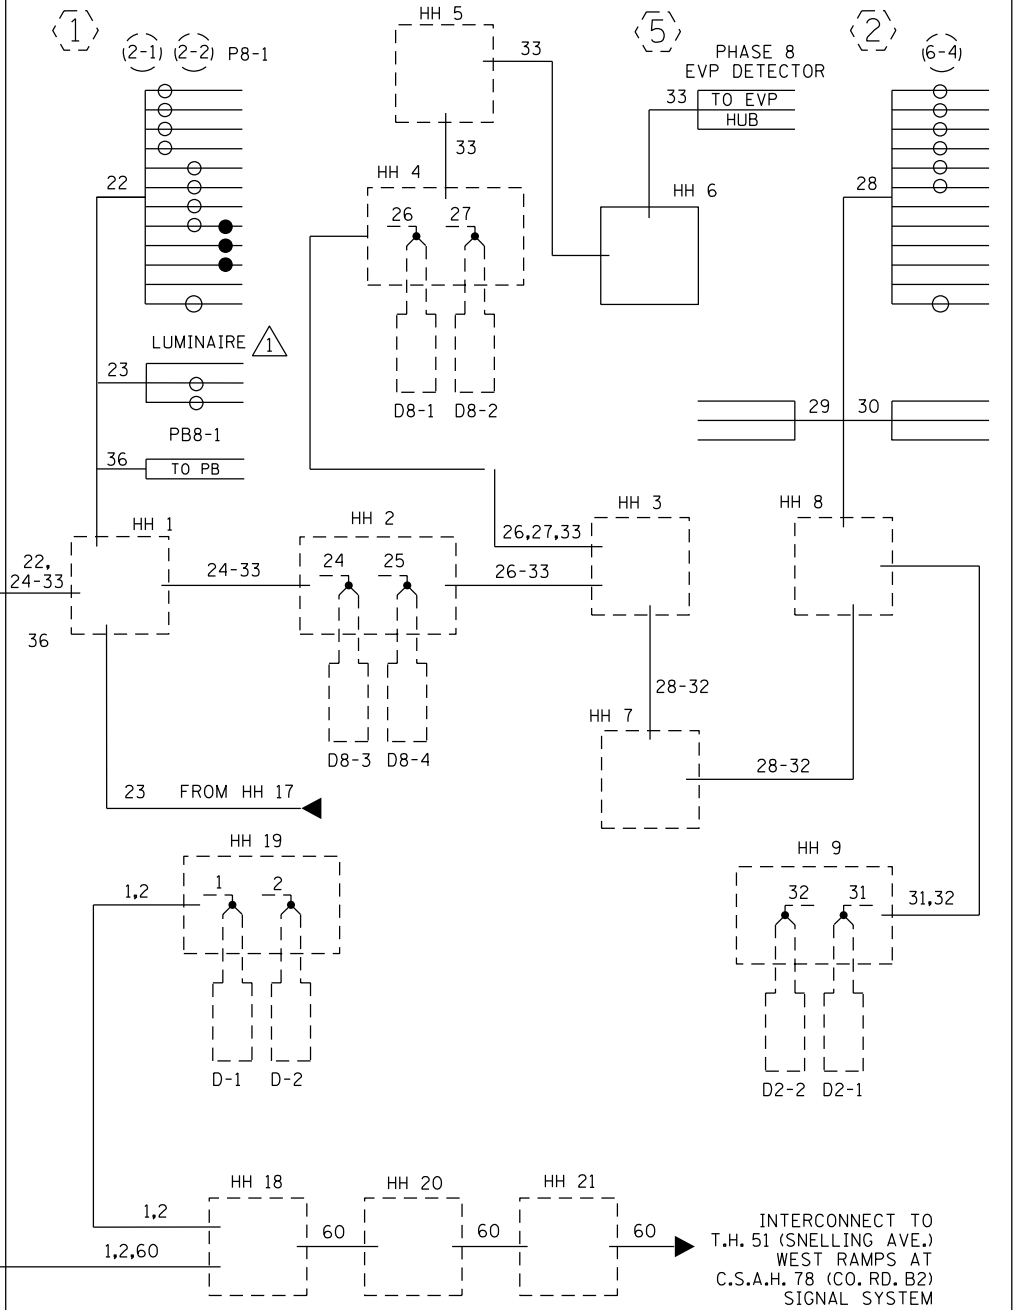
1
(2-1) (2-2) P8-1
22
LUMINAIRE 1
23
PB8-1
36
TO PB
HH 1
22, 24-33
36
24-33
HH 2
24
25
26-33
D8-3
D8-4
23
FROM HH 17
HH 5
33
33
HH 4
26
27
D8-1
D8-2
5
PHASE 8 EVP DETECTOR
33
TO EVP HUB
HH 6
26,27,33
HH 3
28-32
HH 7
28-32
2
(6-4)
28
29
30
HH 8
HH 19
1,2
1
2
D-1
D-2
HH 9
32
31
31,32
D2-2
D2-1
HH 18
1,2
1,2,60
60
HH 20
60
HH 21
60
INTERCONNECT TO T.H. 51 (SNELLING AVE.) WEST RAMPS AT C.S.A.H. 78 (CO. RD. B2) SIGNAL SYSTEM